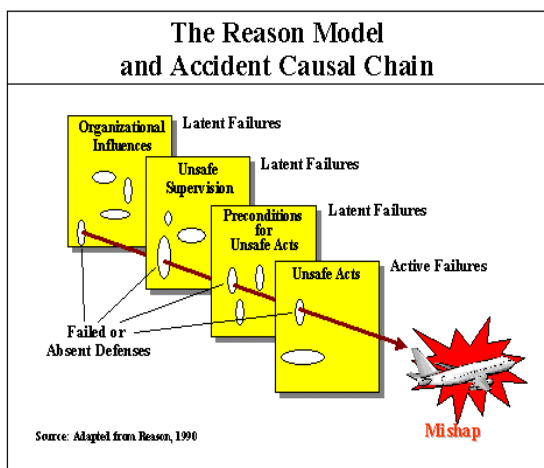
The Reason Model and Accident Causal Chain

Organizational Influences

Latent Failures

Unsafe Supervision

Latent Failures

Preconditions for Unsafe Acts

Latent Failures

Unsafe Acts

Active Failures

Failed or Absent Defenses

Mishap

Source: Adapted from Reason, 1990